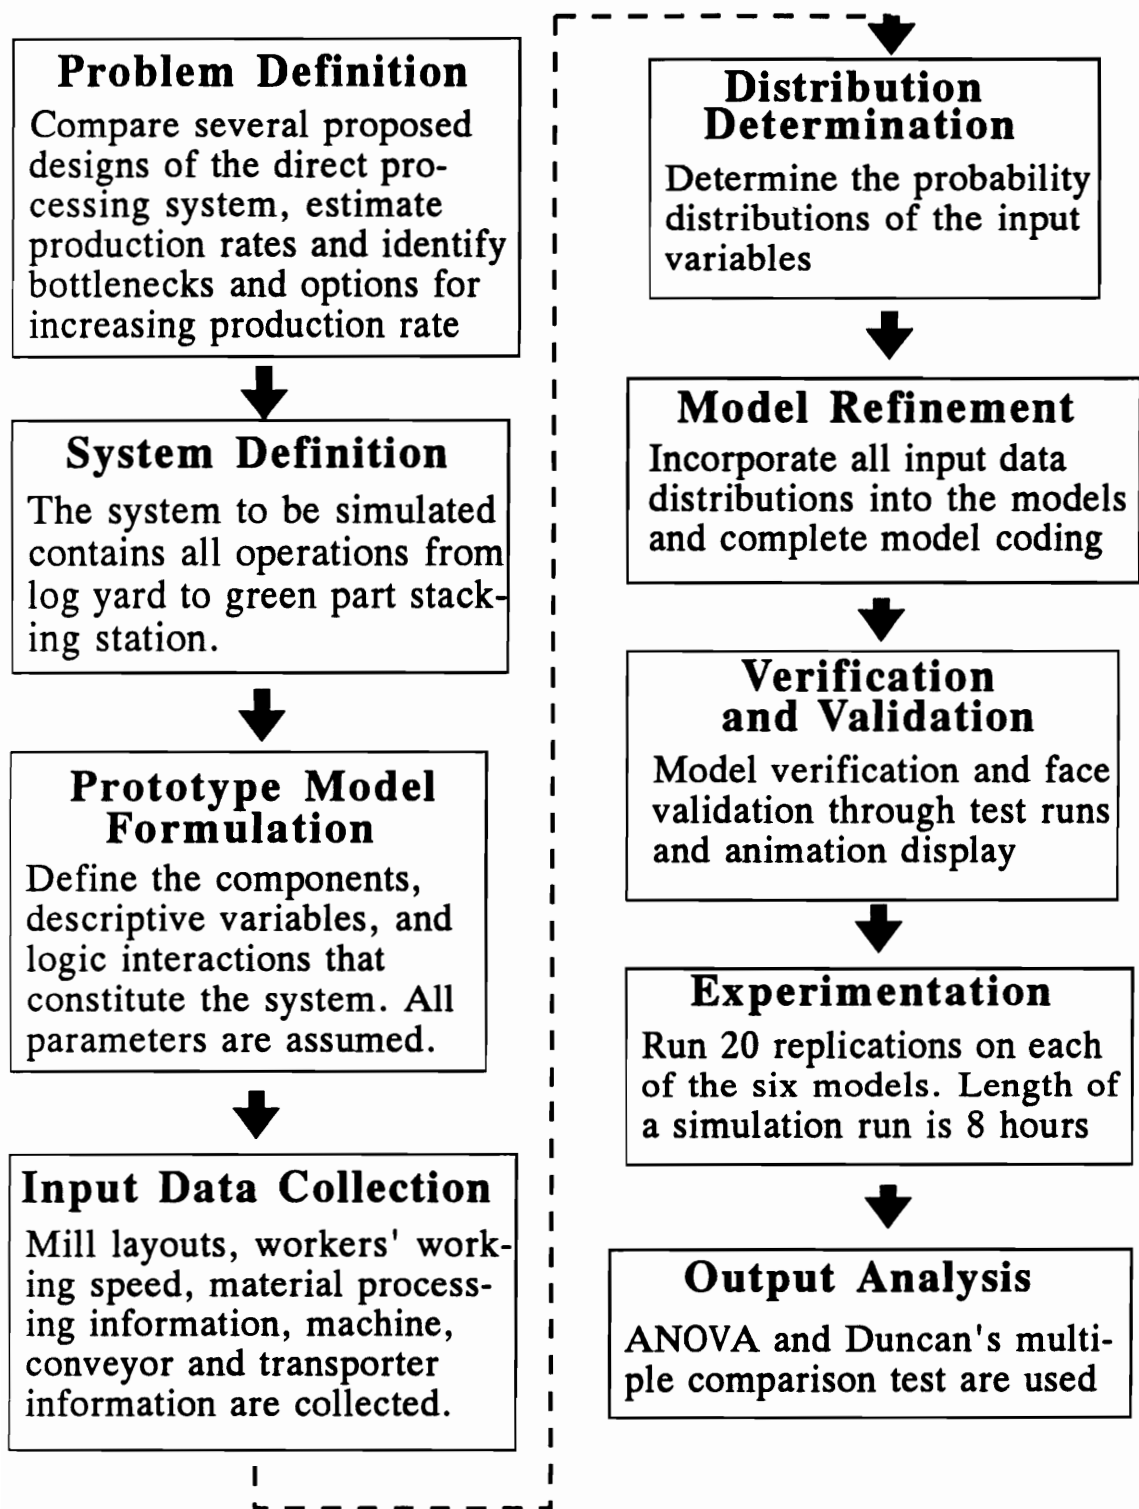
Problem Definition
Compare several proposed designs of the direct processing system, estimate production rates and identify bottlenecks and options for increasing production rate

System Definition
The system to be simulated contains all operations from log yard to green part stacking station.

Prototype Model Formulation
Define the components, descriptive variables, and logic interactions that constitute the system. All parameters are assumed.

Input Data Collection
Mill layouts, workers' working speed, material processing information, machine, conveyor and transporter information are collected.

Distribution Determination
Determine the probability distributions of the input variables

Model Refinement
Incorporate all input data distributions into the models and complete model coding

Verification and Validation
Model verification and face validation through test runs and animation display

Experimentation
Run 20 replications on each of the six models. Length of a simulation run is 8 hours

Output Analysis
ANOVA and Duncan's multiple comparison test are used